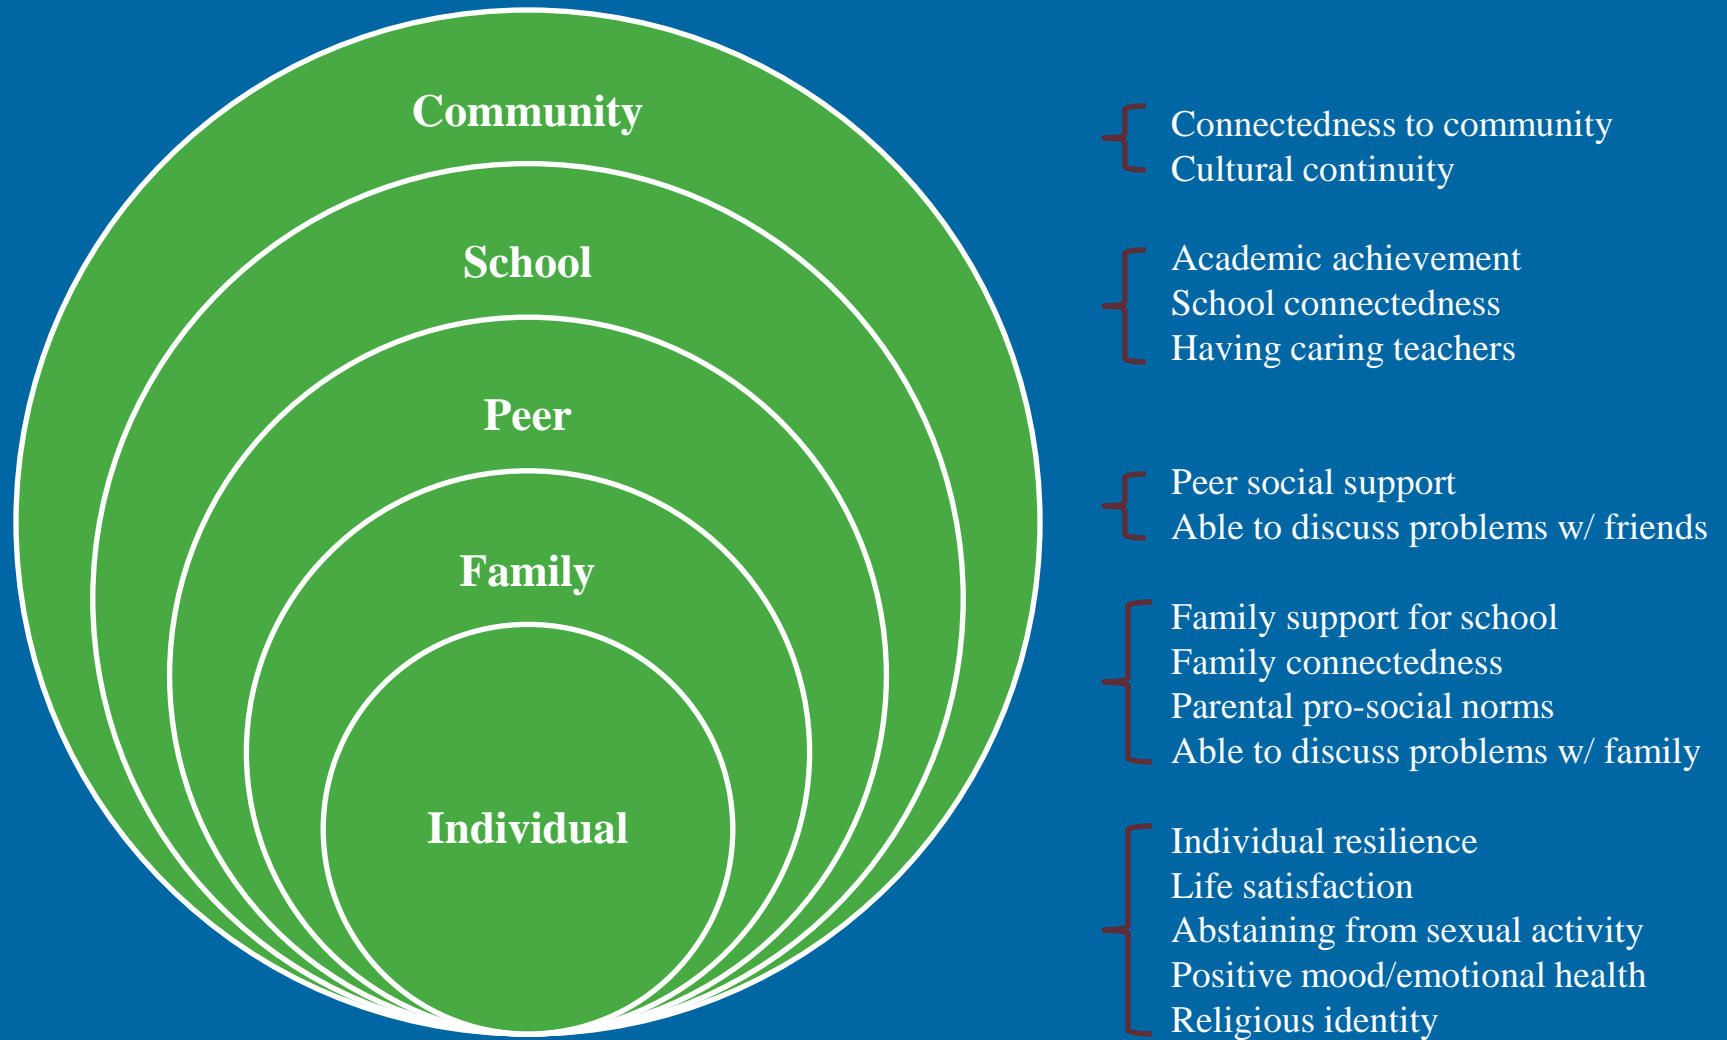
Community

School

Peer

Family

Individual

Connectedness to community
Cultural continuity

Academic achievement
School connectedness
Having caring teachers

Peer social support
Able to discuss problems w/ friends

Family support for school
Family connectedness
Parental pro-social norms
Able to discuss problems w/ family

Individual resilience
Life satisfaction
Abstaining from sexual activity
Positive mood/emotional health
Religious identity